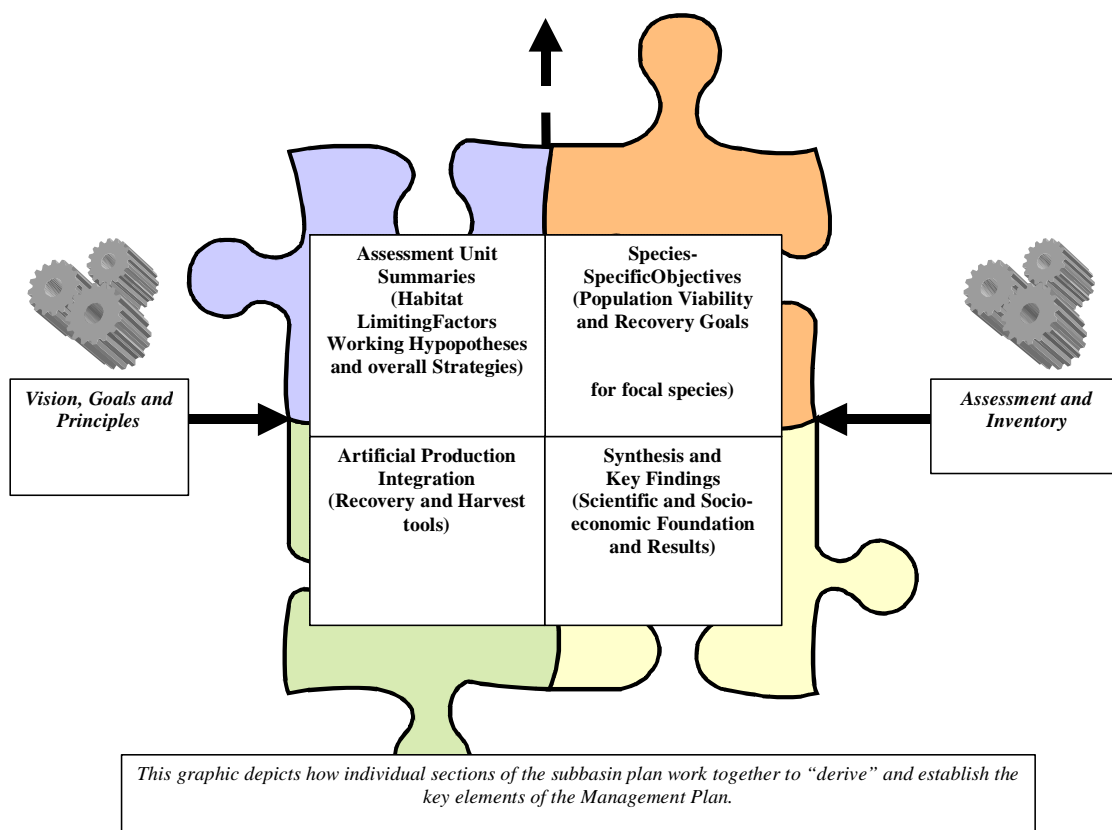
Vision, Goals and Principles

Assessment Unit Summaries (Habitat LimitingFactors Working Hypopotheses and overall Strategies)

Species-SpecificObjectives (Population Viability and Recovery Goals

for focal species)

Assessment and Inventory

Artificial Production Integration (Recovery and Harvest tools)

Synthesis and Key Findings (Scientific and Socio-economic Foundation and Results)

This graphic depicts how individual sections of the subbasin plan work together to "derive" and establish the key elements of the Management Plan.